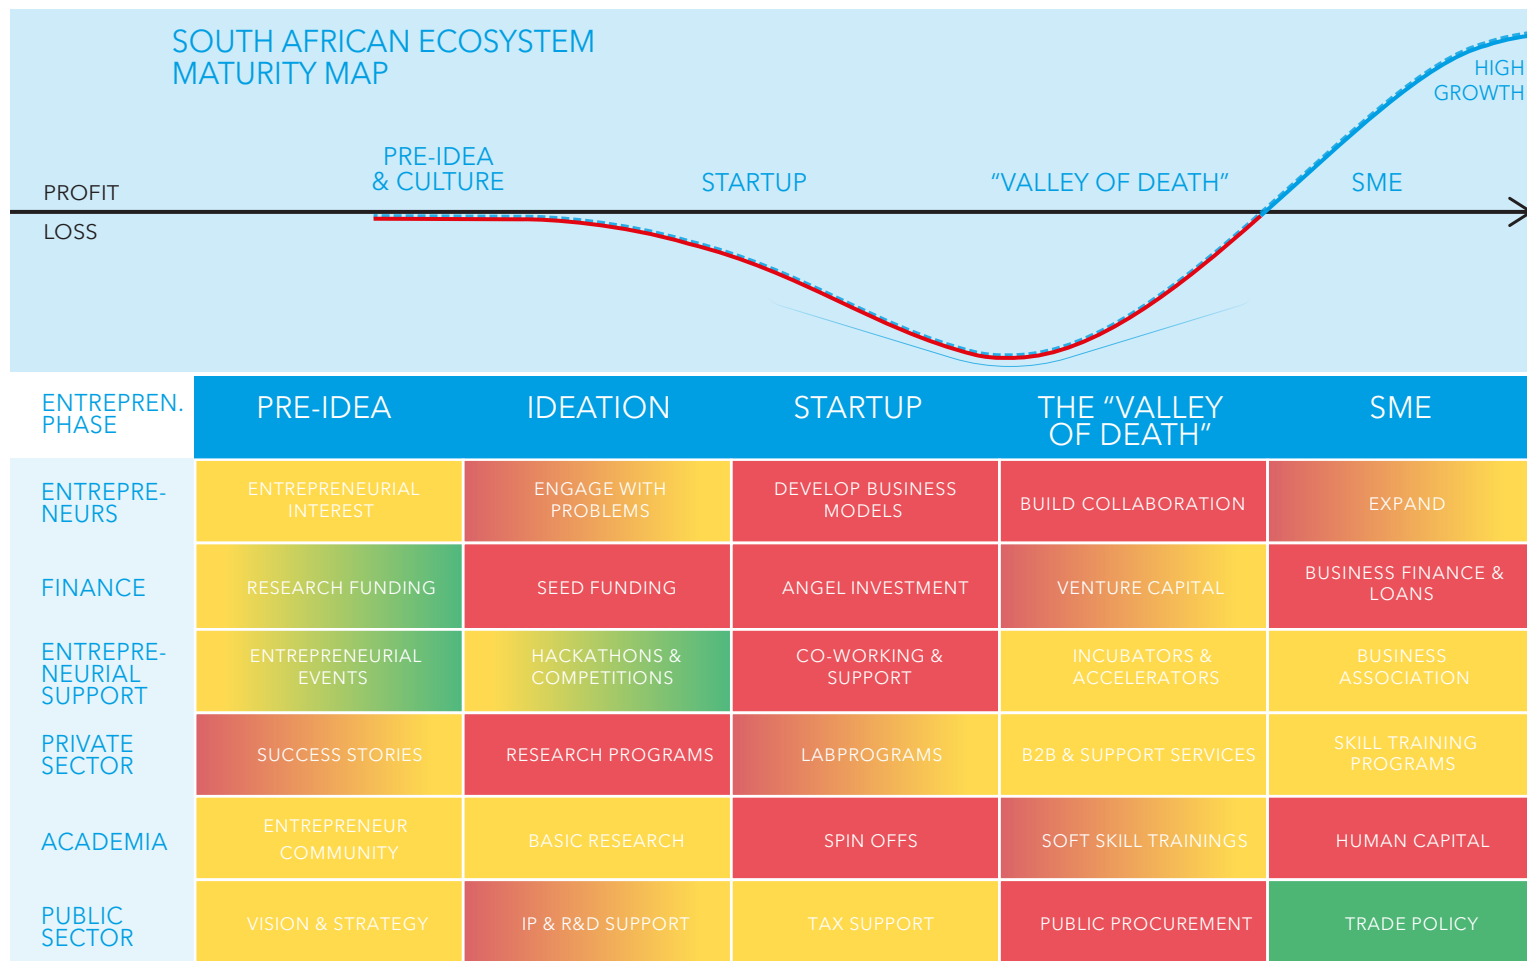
SOUTH AFRICAN ECOSYSTEM MATURITY MAP

HIGH GROWTH

PROFIT

LOSS

PRE-IDEA & CULTURE

STARTUP

"VALLEY OF DEATH"

SME

| ENTREPREN. PHASE | PRE-IDEA | IDEATION | STARTUP | THE "VALLEY OF DEATH" | SME |
|---|---|---|---|---|---|
| ENTREPRENEURS | ENTREPRENEURIAL INTEREST | ENGAGE WITH PROBLEMS | DEVELOP BUSINESS MODELS | BUILD COLLABORATION | EXPAND |
| FINANCE | RESEARCH FUNDING | SEED FUNDING | ANGEL INVESTMENT | VENTURE CAPITAL | BUSINESS FINANCE & LOANS |
| ENTREPRENEURIAL SUPPORT | ENTREPRENEURIAL EVENTS | HACKATHONS & COMPETITIONS | CO-WORKING & SUPPORT | INCUBATORS & ACCELERATORS | BUSINESS ASSOCIATION |
| PRIVATE SECTOR | SUCCESS STORIES | RESEARCH PROGRAMS | LABPROGRAMS | B2B & SUPPORT SERVICES | SKILL TRAINING PROGRAMS |
| ACADEMIA | ENTREPRENEUR COMMUNITY | BASIC RESEARCH | SPIN OFFS | SOFT SKILL TRAININGS | HUMAN CAPITAL |
| PUBLIC SECTOR | VISION & STRATEGY | IP & R&D SUPPORT | TAX SUPPORT | PUBLIC PROCUREMENT | TRADE POLICY |